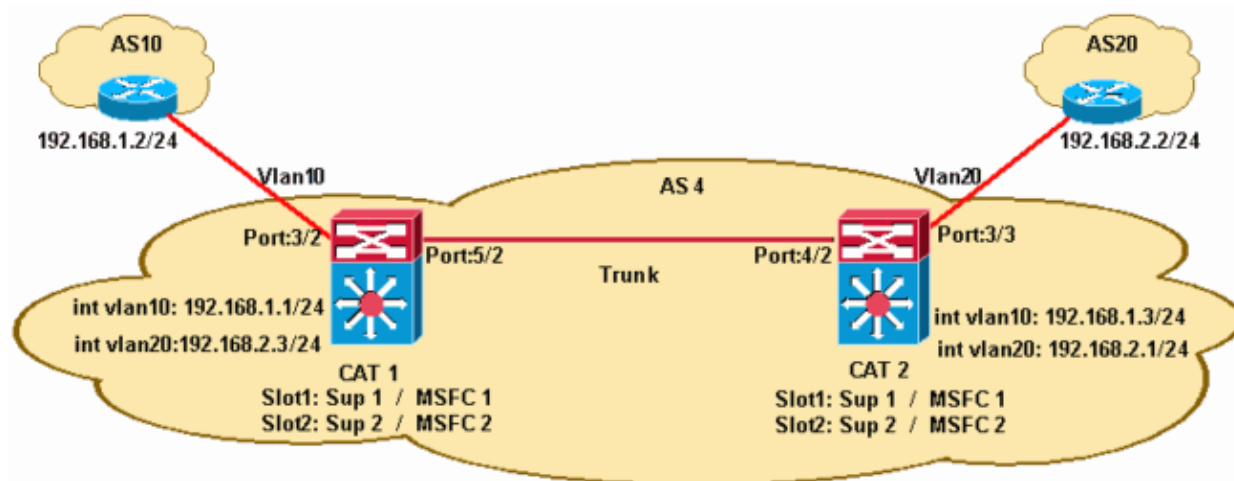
AS10

192.168.1.2/24

AS20

192.168.2.2/24

Vlan10

AS 4

Vlan20

Port:3/2

Port:5/2

Trunk

Port:4/2

Port:3/3

int vlan10: 192.168.1.1/24

int vlan20:192.168.2.3/24

CAT 1
Slot1: Sup 1 / MSFC 1
Slot2: Sup 2 / MSFC 2

int vlan10: 192.168.1.3/24

int vlan20: 192.168.2.1/24

CAT 2
Slot1: Sup 1 / MSFC 1
Slot2: Sup 2 / MSFC 2